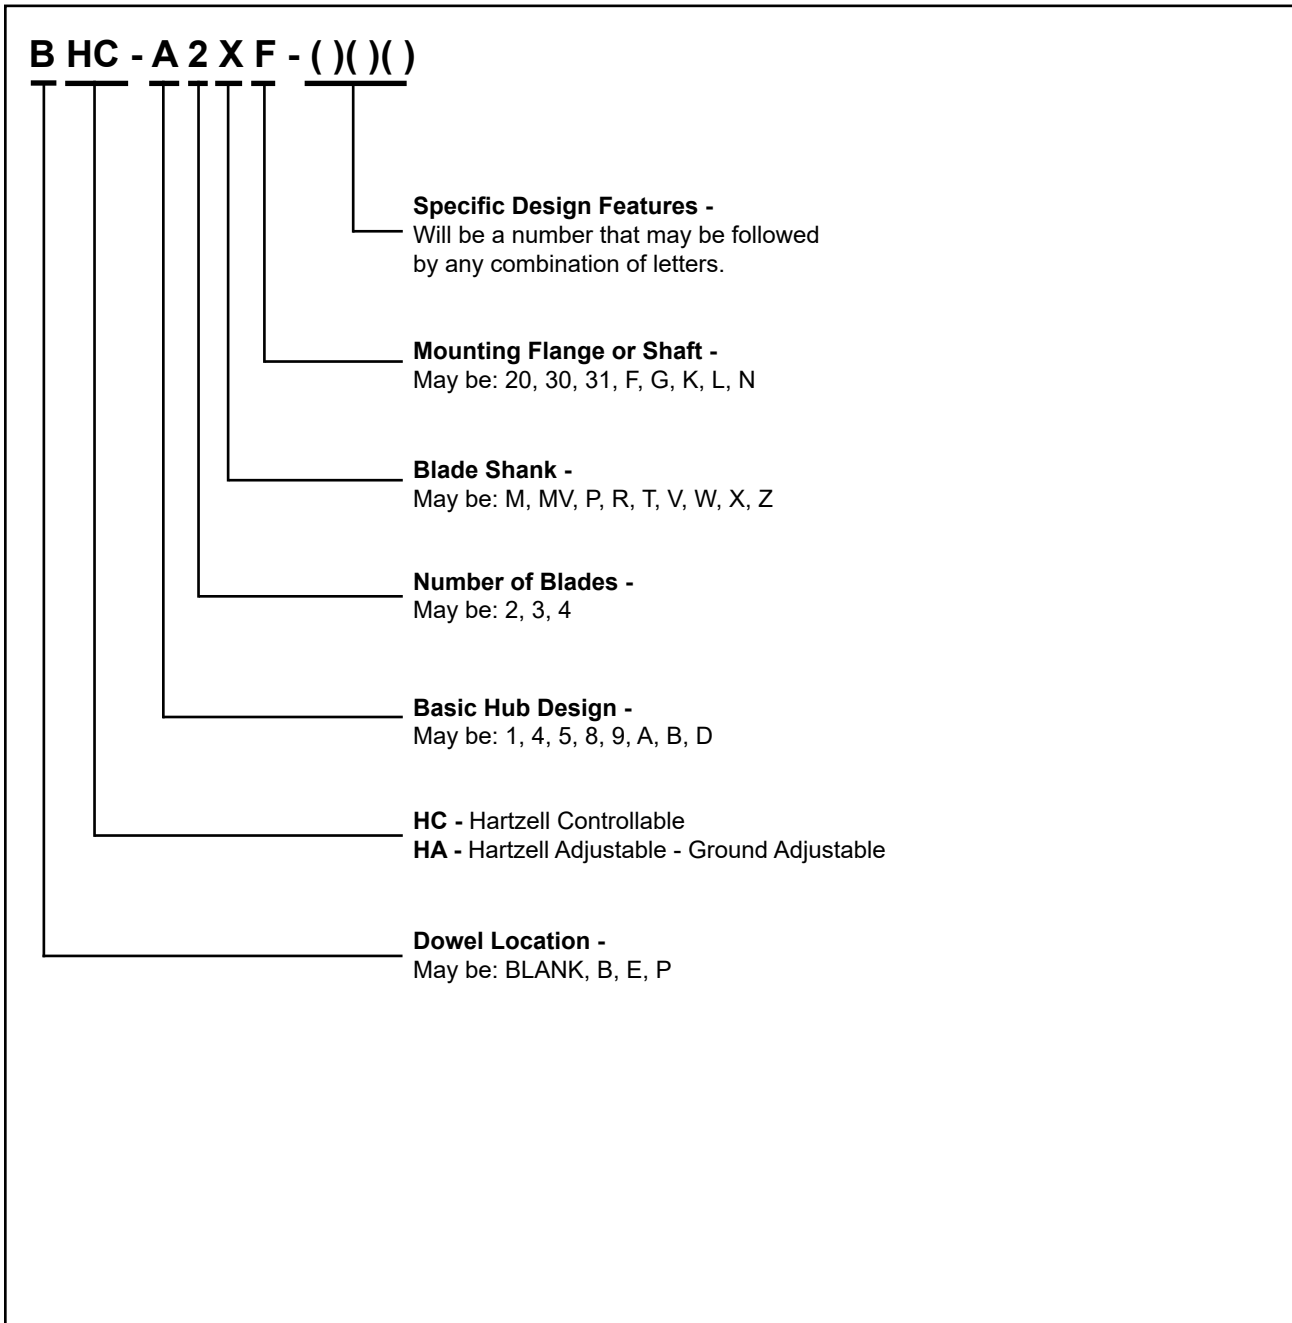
B HC - A 2 X F - ( )( )( )

**Specific Design Features -**
Will be a number that may be followed by any combination of letters.

**Mounting Flange or Shaft -**
May be: 20, 30, 31, F, G, K, L, N

**Blade Shank -**
May be: M, MV, P, R, T, V, W, X, Z

**Number of Blades -**
May be: 2, 3, 4

**Basic Hub Design -**
May be: 1, 4, 5, 8, 9, A, B, D

**HC -** Hartzell Controllable
**HA -** Hartzell Adjustable - Ground Adjustable

**Dowel Location -**
May be: BLANK, B, E, P